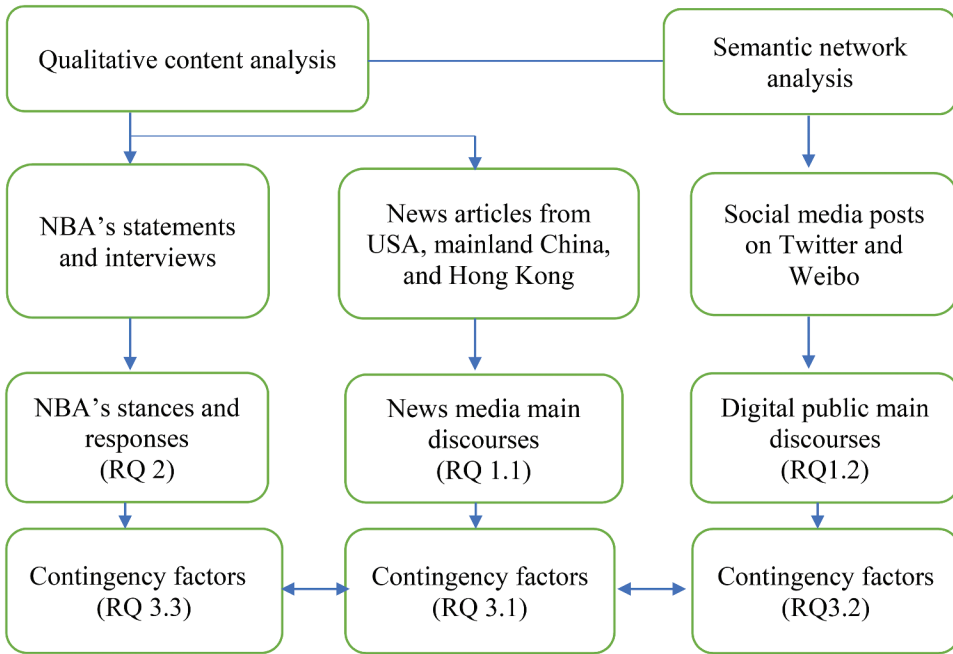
Qualitative content analysis

Semantic network analysis

NBA’s statements and interviews

News articles from USA, mainland China, and Hong Kong

Social media posts on Twitter and Weibo

NBA’s stances and responses (RQ 2)

News media main discourses (RQ 1.1)

Digital public main discourses (RQ1.2)

Contingency factors (RQ 3.3)

Contingency factors (RQ 3.1)

Contingency factors (RQ3.2)